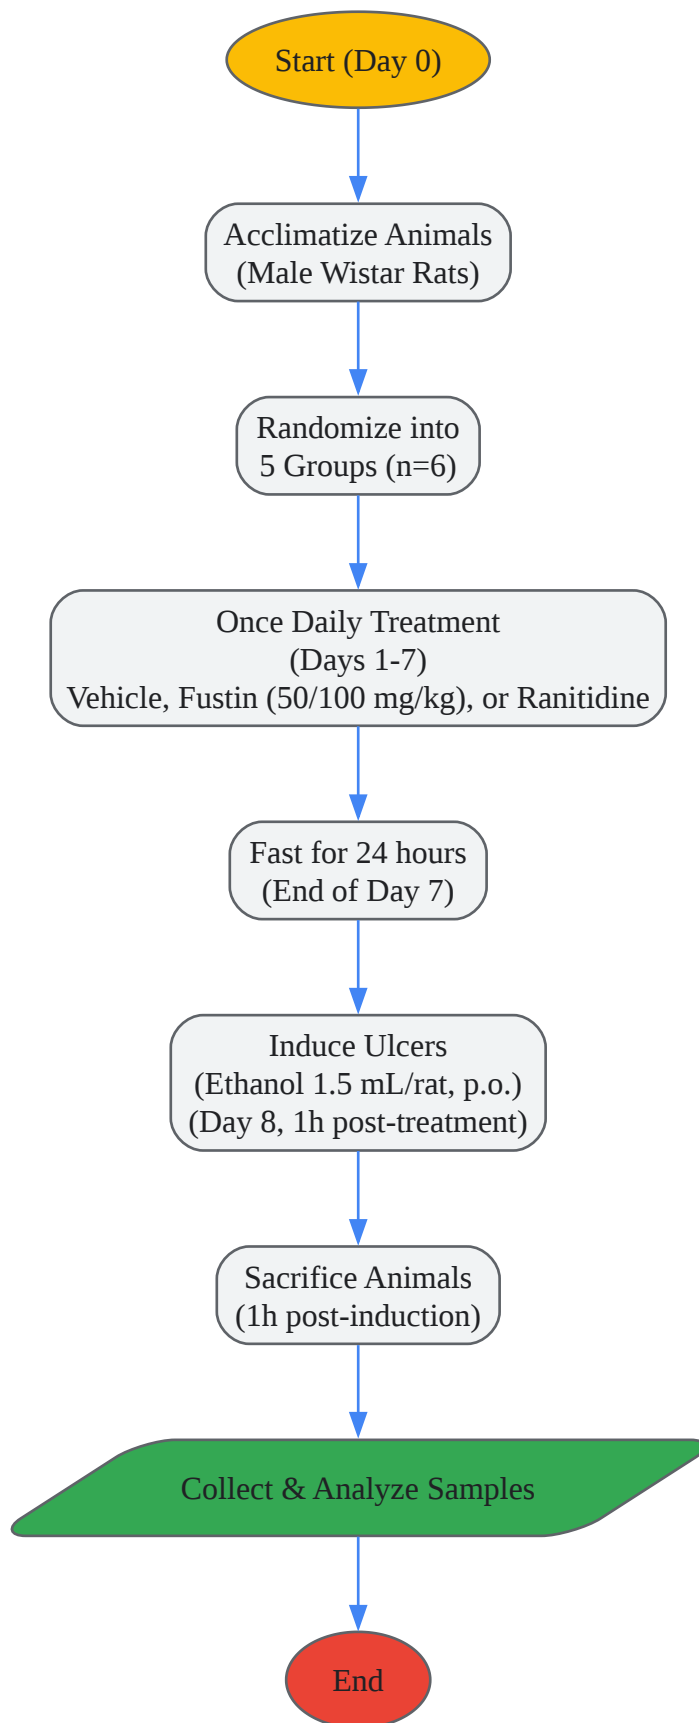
Start (Day 0)

Acclimatize Animals
(Male Wistar Rats)

Randomize into
5 Groups (n=6)

Once Daily Treatment
(Days 1-7)
Vehicle, Fustin (50/100 mg/kg), or Ranitidine

Fast for 24 hours
(End of Day 7)

Induce Ulcers
(Ethanol 1.5 mL/rat, p.o.)
(Day 8, 1h post-treatment)

Sacrifice Animals
(1h post-induction)

Collect & Analyze Samples

End